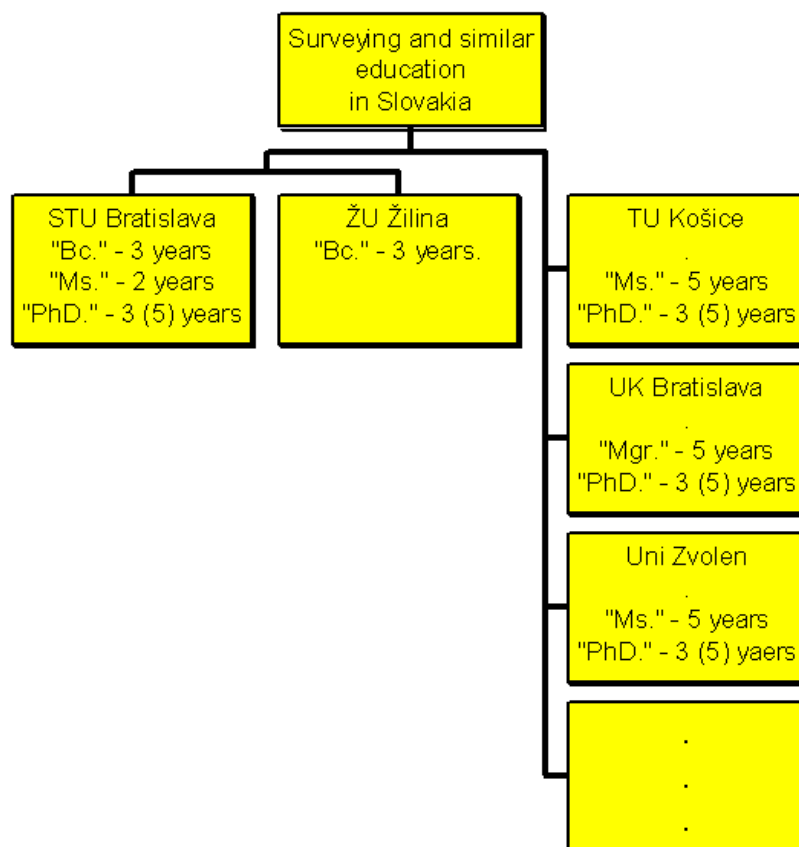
Surveying and similar education in Slovakia

STU Bratislava
"Bc." - 3 years
"Ms." - 2 years
"PhD." - 3 (5) years

ŽU Žilina
"Bc." - 3 years.

TU Košice
.
"Ms." - 5 years
"PhD." - 3 (5) years

UK Bratislava
.
"Mgr." - 5 years
"PhD." - 3 (5) years

Uni Zvolen
.
"Ms." - 5 years
"PhD." - 3 (5) yaers

.
.
.